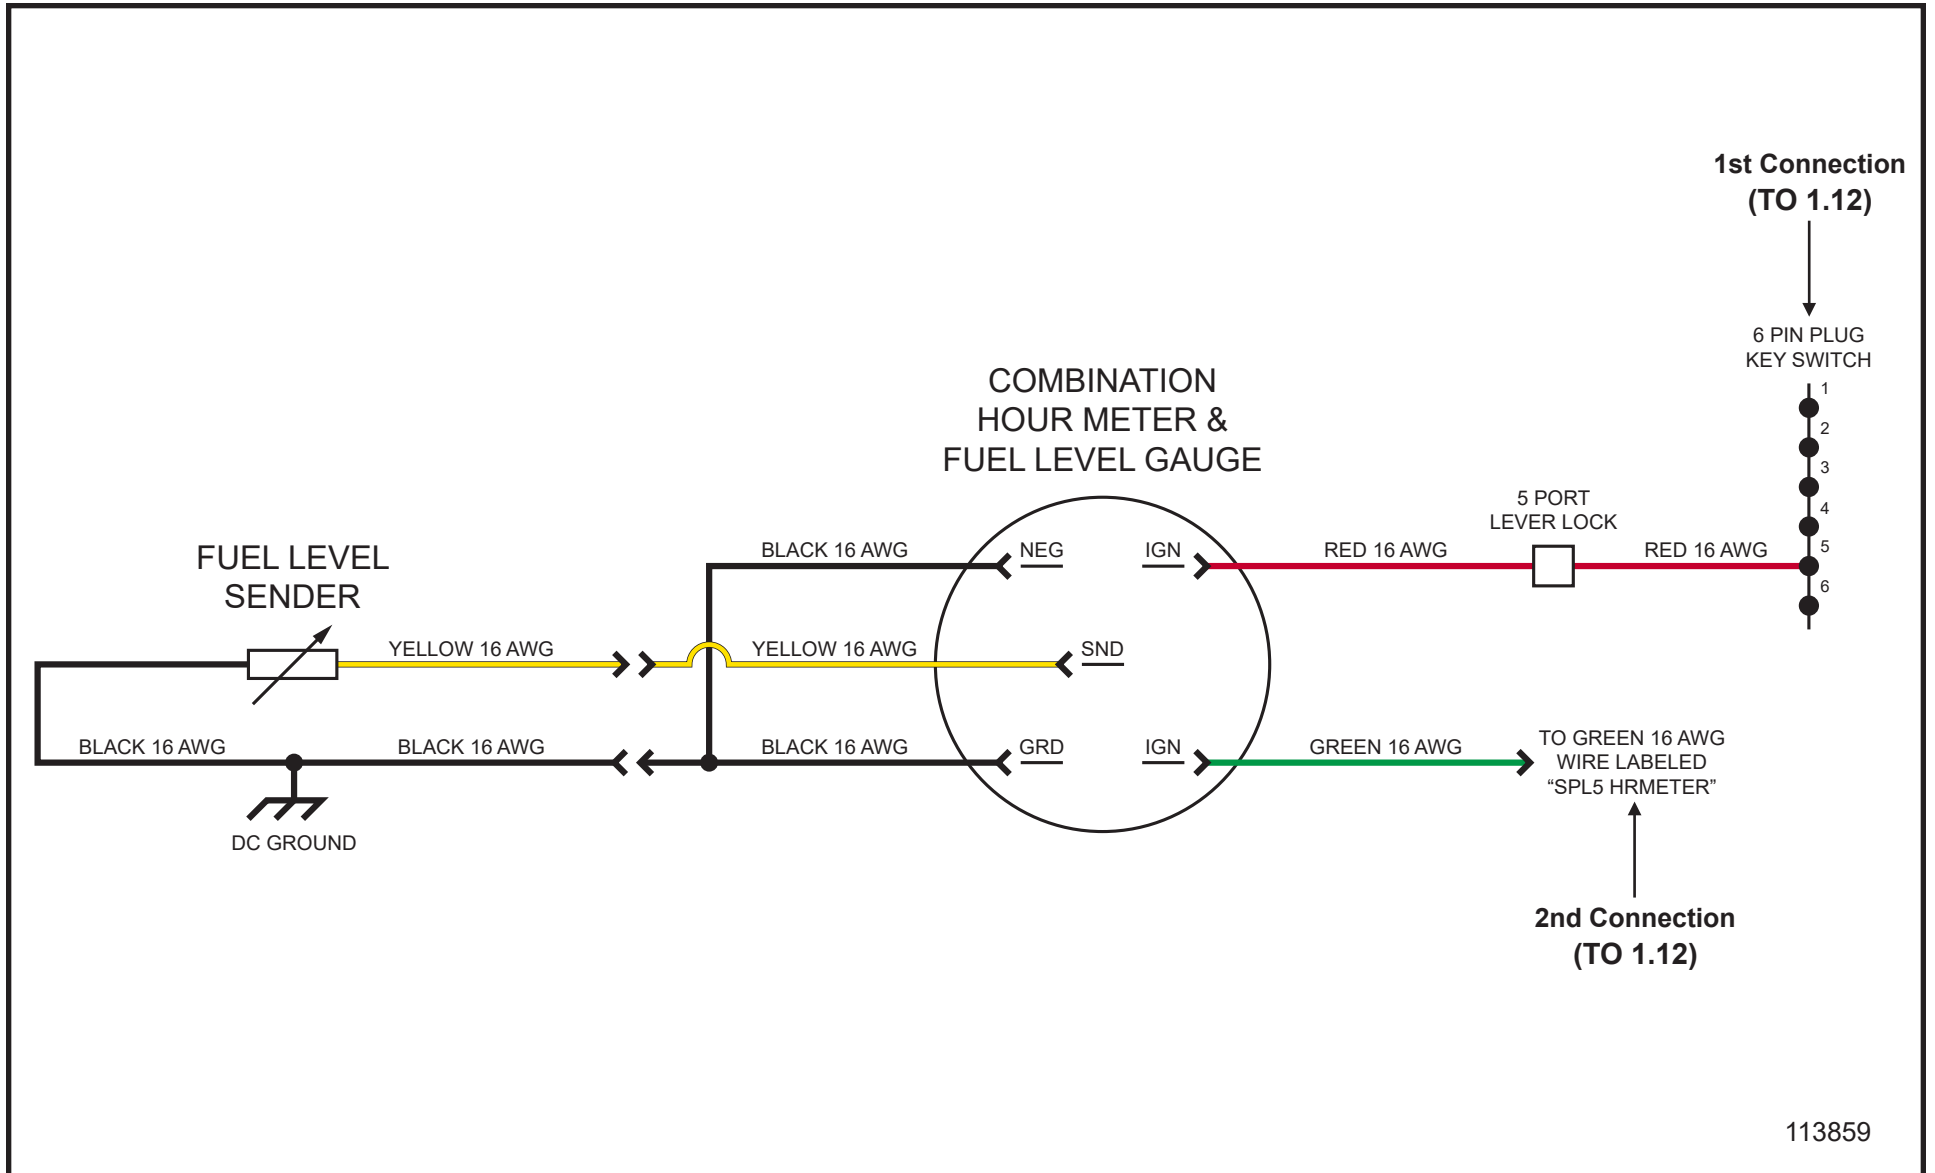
1st Connection
(TO 1.12)

6 PIN PLUG
KEY SWITCH

1
2
3
4
5
6

COMBINATION
HOUR METER &
FUEL LEVEL GAUGE

FUEL LEVEL
SENDER

BLACK 16 AWG

NEG

IGN

RED 16 AWG

5 PORT
LEVER LOCK

RED 16 AWG

YELLOW 16 AWG

YELLOW 16 AWG

SND

BLACK 16 AWG

BLACK 16 AWG

BLACK 16 AWG

GRD

IGN

GREEN 16 AWG

TO GREEN 16 AWG
WIRE LABELED
"SPL5 HRMETER"

DC GROUND

2nd Connection
(TO 1.12)

113859